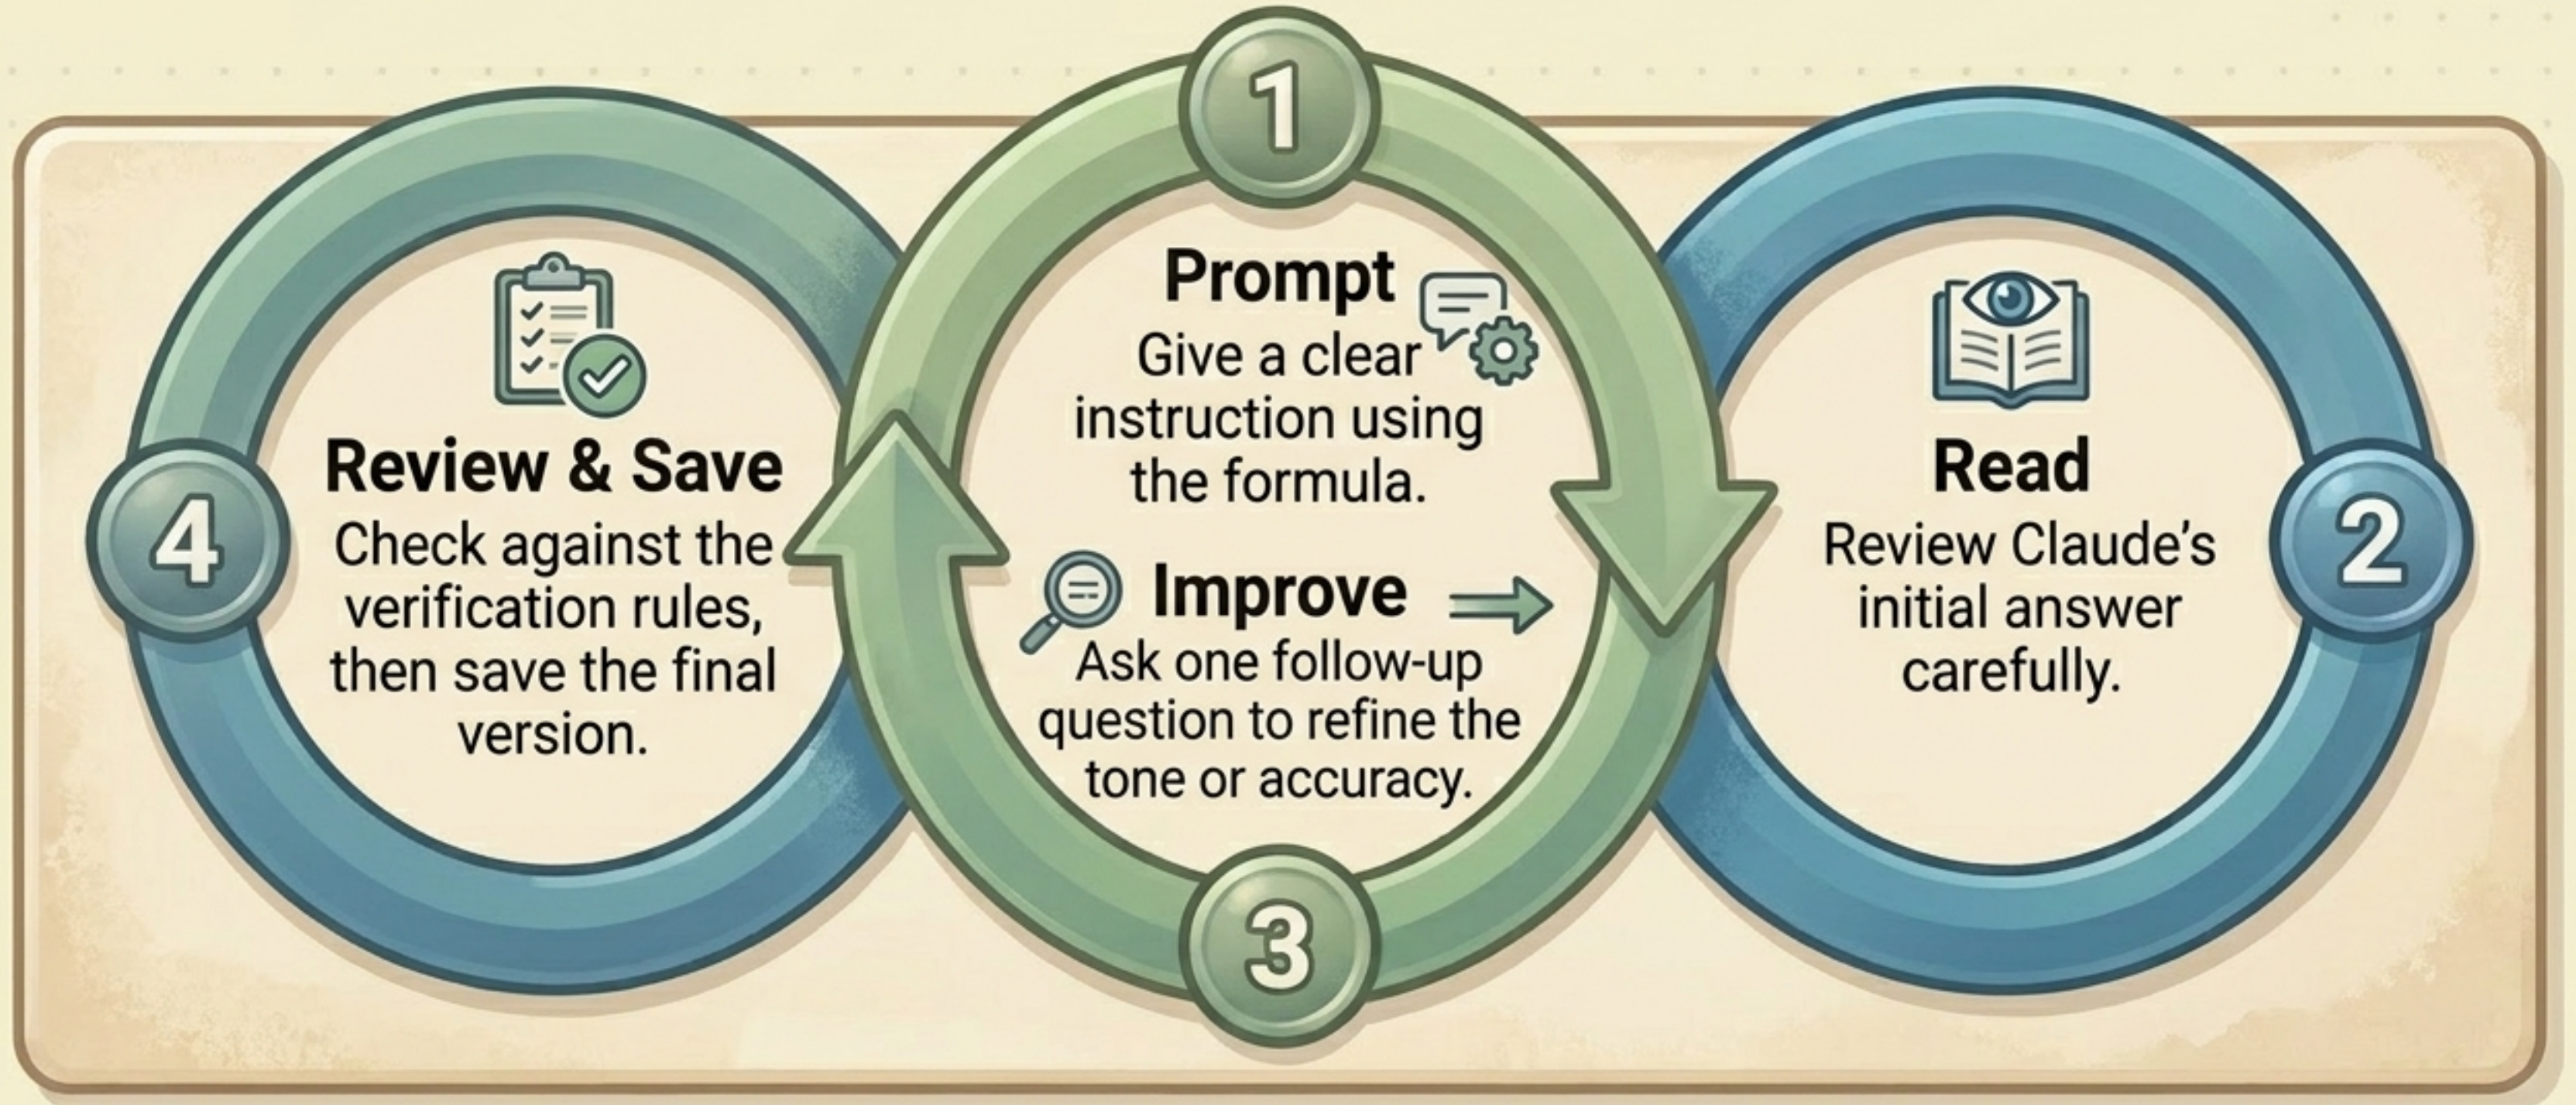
1

Prompt
Give a clear instruction using the formula.

2

Read
Review Claude's initial answer carefully.

3

Improve
Ask one follow-up question to refine the tone or accuracy.

4

Review & Save
Check against the verification rules, then save the final version.